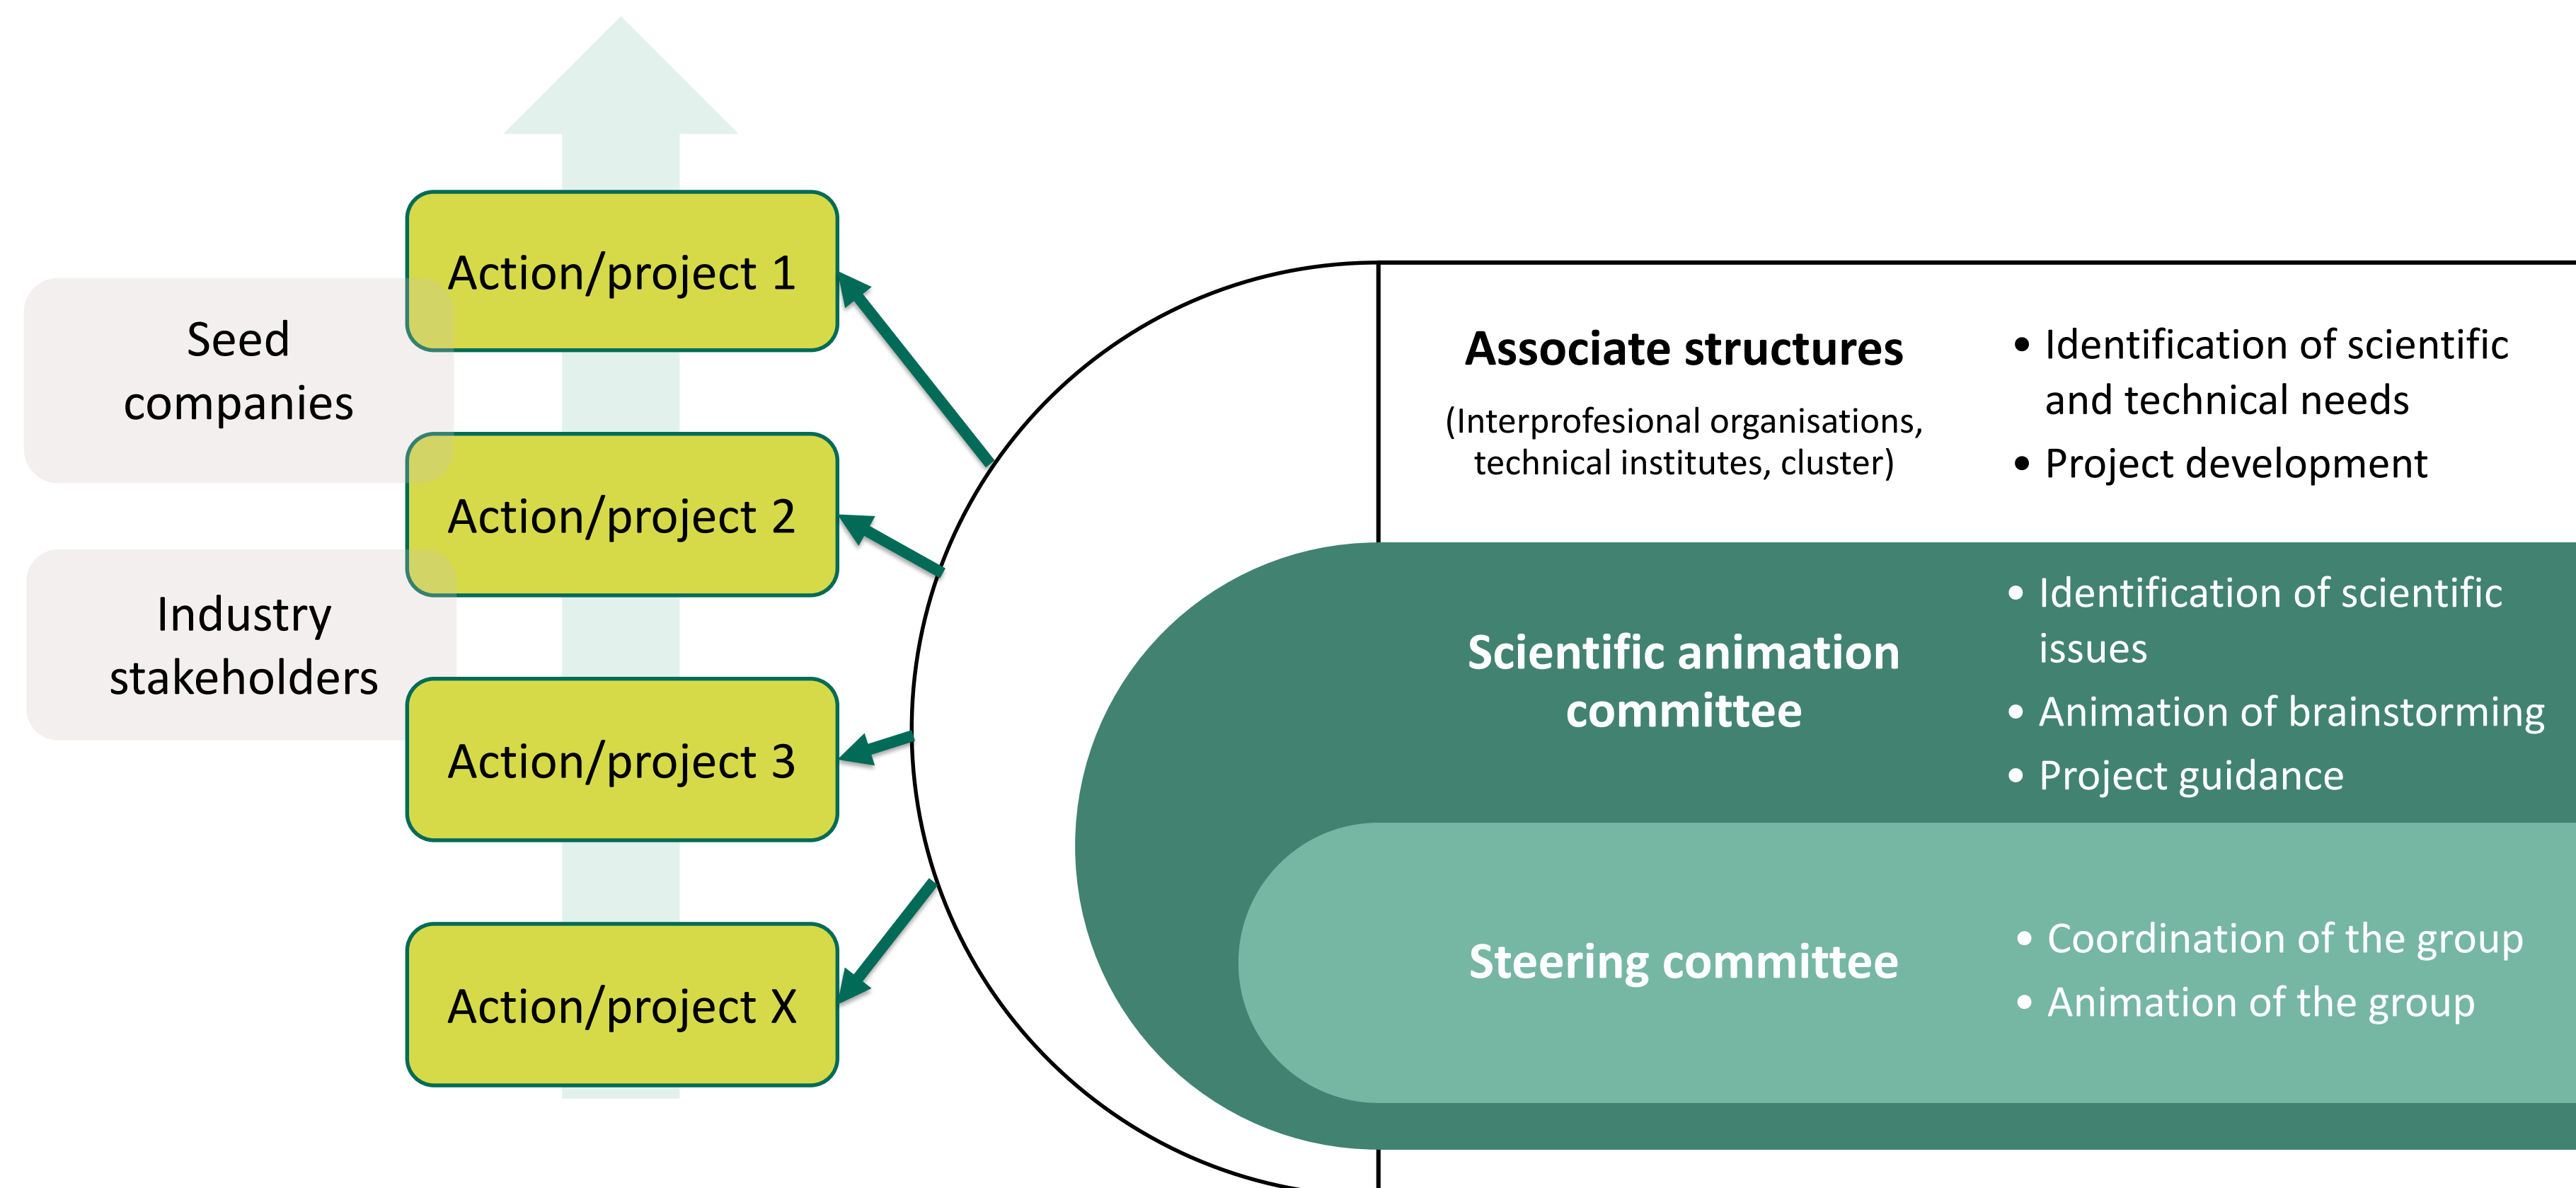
Seed companies

Industry stakeholders

Action/project 1

Action/project 2

Action/project 3

Action/project X

Associate structures

(Interprofesional organisations, technical institutes, cluster)

• Identification of scientific and technical needs
• Project development

Scientific animation committee

• Identification of scientific issues
• Animation of brainstorming
• Project guidance

Steering committee

• Coordination of the group
• Animation of the group